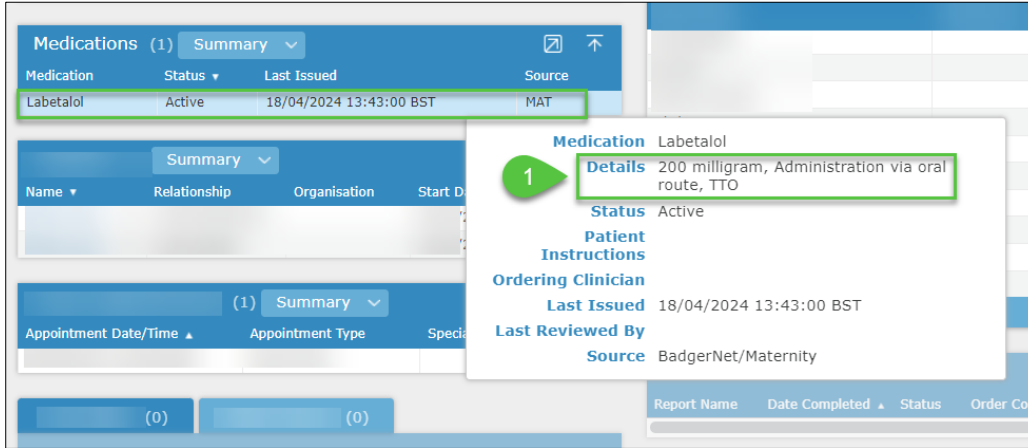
Medications (1) Summary

| Medication | Status ▾ | Last Issued | Source |
|---|---|---|---|
| Labetalol | Active | 18/04/2024 13:43:00 BST | MAT |

Summary

Name ▾ Relationship Organisation Start D

(1) Summary

Appointment Date/Time ▴ Appointment Type Specia

(0) (0)

Medication Labetalol
1
Details 200 milligram, Administration via oral route, TTO
Status Active
Patient Instructions
Ordering Clinician
Last Issued 18/04/2024 13:43:00 BST
Last Reviewed By
Source BadgerNet/Maternity

Report Name Date Completed ▴ Status Order Co